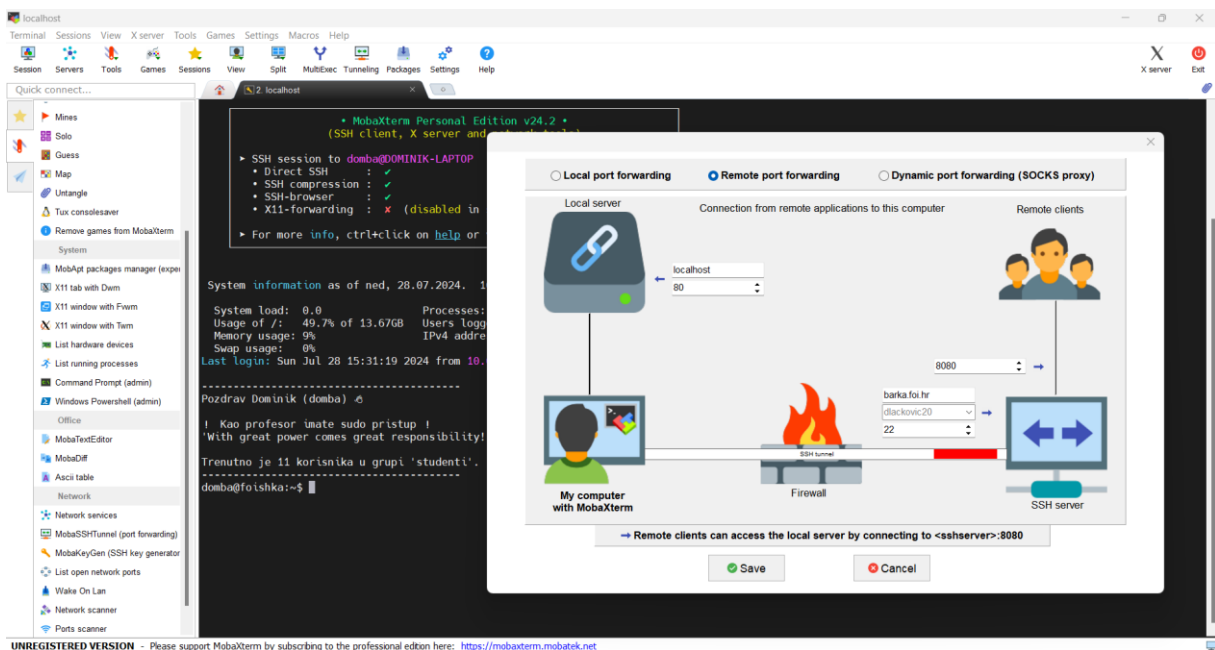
localhost

Terminal Sessions View X server Tools Games Settings Macros Help

Session Servers Tools Games Sessions View Split MultiExec Tunneling Packages Settings Help X server Exit

Quick connect...

2. localhost

Mines
Solo
Guess
Map
Untangle
Tux consolesaver
Remove games from MobaXterm
System
MobApt packages manager (exper
X11 tab with Dwm
X11 window with Fvwm
X11 window with Twm
List hardware devices
List running processes
Command Prompt (admin)
Windows Powershell (admin)
Office
MobaTextEditor
MobaDiff
Ascii table
Network
Network services
MobaSSHTunnel (port forwarding)
MobaKeyGen (SSH key generator
List open network ports
Wake On Lan
Network scanner
Ports scanner

• MobaXterm Personal Edition v24.2 •
(SSH client, X server and network tools)

➤ SSH session to domba@DOMINIK-LAPTOP
• Direct SSH : ✔
• SSH compression : ✔
• SSH-browser : ✔
• X11-forwarding : ✘ (disabled in

➤ For more info, ctrl+click on help or

System information as of ned, 28.07.2024. 1

System load: 0.0 Processes:
Usage of /: 49.7% of 13.67GB Users logg
Memory usage: 9% IPv4 addre
Swap usage: 0%
Last login: Sun Jul 28 15:31:19 2024 from 10.

Pozdrav Dominik (domba)

! Kao profesor imate sudo pristup !
'With great power comes great responsibility!

Trenutno je 11 korisnika u grupi 'studenti'.

domba@foishka:~$

Local port forwarding
Remote port forwarding
Dynamic port forwarding (SOCKS proxy)

Local server
Connection from remote applications to this computer
Remote clients
localhost
80
8080
barka.foi.hr
dlackovic20
22
SSH tunnel
My computer with MobaXterm
Firewall
SSH server

➡ Remote clients can access the local server by connecting to <sshserver>:8080

Save
Cancel

UNREGISTERED VERSION - Please support MobaXterm by subscribing to the professional edition here: https://mobaxterm.mobatek.net